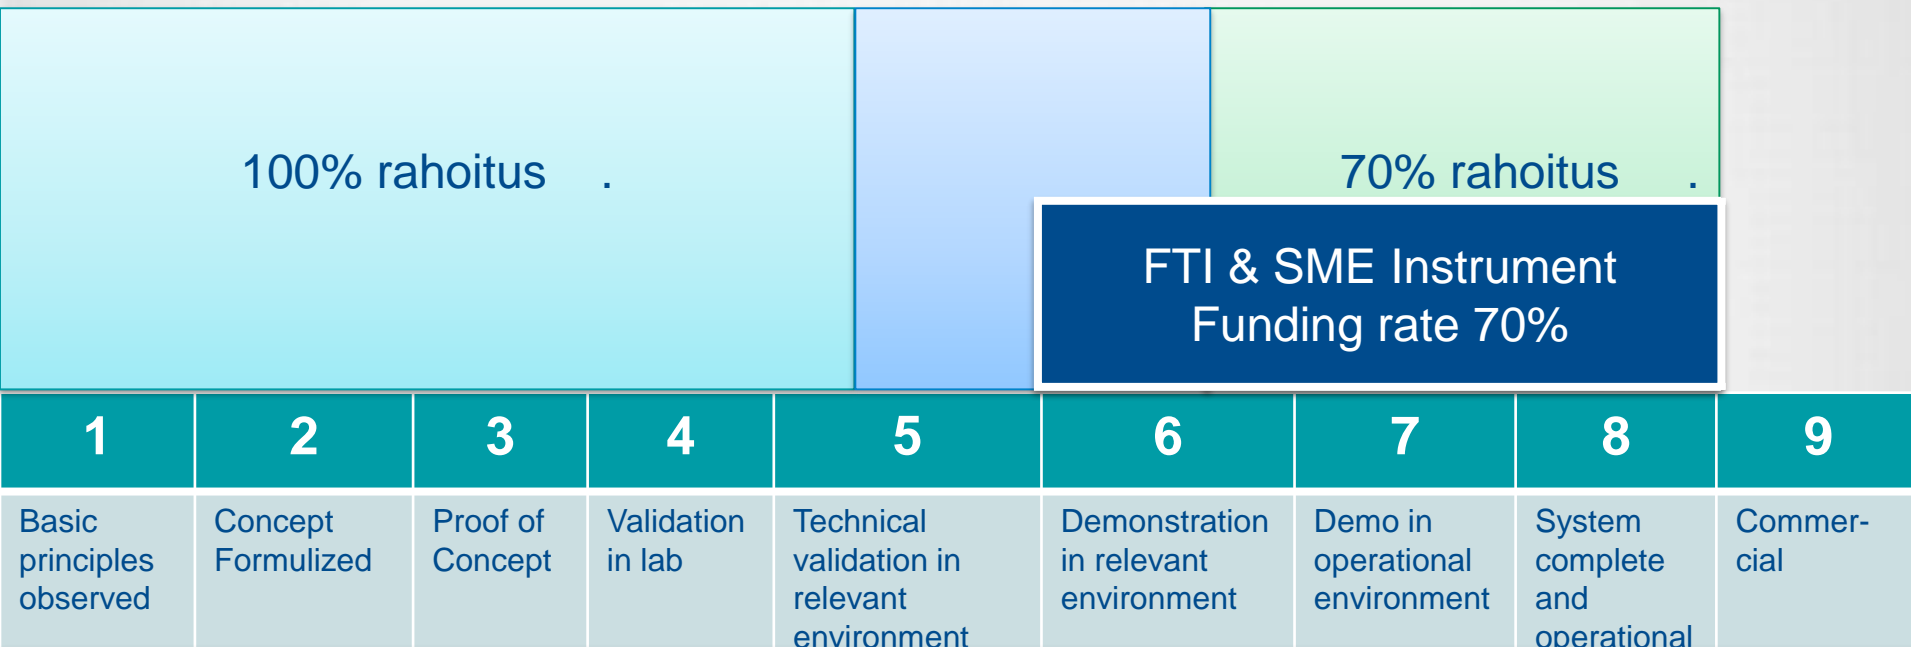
100% rahoitus .

70% rahoitus .

FTI & SME Instrument
Funding rate 70%

| 1 | 2 | 3 | 4 | 5 | 6 | 7 | 8 | 9 |
|---|---|---|---|---|---|---|---|---|
| Basic principles observed | Concept Formulized | Proof of Concept | Validation in lab | Technical validation in relevant environment | Demonstration in relevant environment | Demo in operational environment | System complete and operational | Commercial |